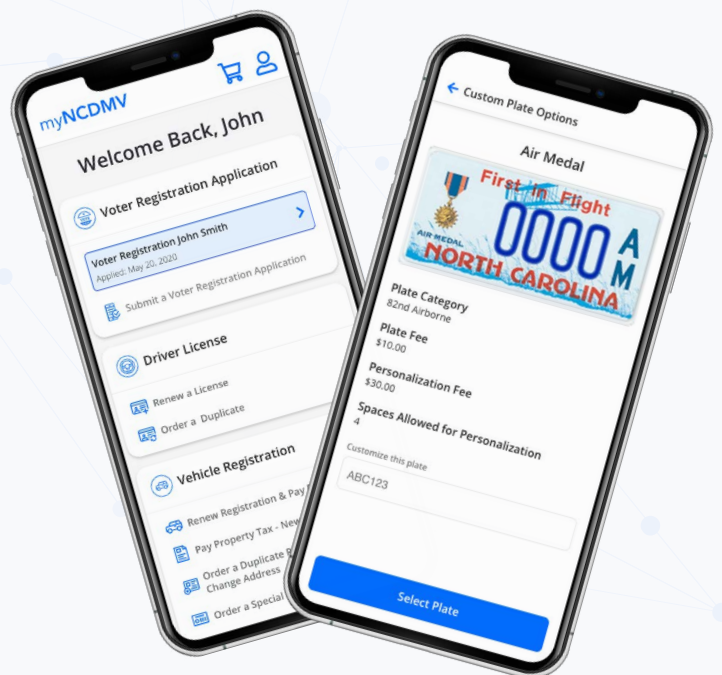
myNCDMV

Welcome Back, John

Voter Registration Application

Voter Registration John Smith
Applied: May 20, 2020

Submit a Voter Registration Application

Driver License

Renew a License

Order a Duplicate

Vehicle Registration

Renew Registration & Pay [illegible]

Pay Property Tax - New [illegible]

Order a Duplicate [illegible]
Change Address

Order a Special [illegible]

Custom Plate Options

Air Medal

First in Flight
0000 AM
AIR MEDAL
NORTH CAROLINA

Plate Category
82nd Airborne

Plate Fee
$10.00

Personalization Fee
$30.00

Spaces Allowed for Personalization
4

Customize this plate
ABC123

Select Plate